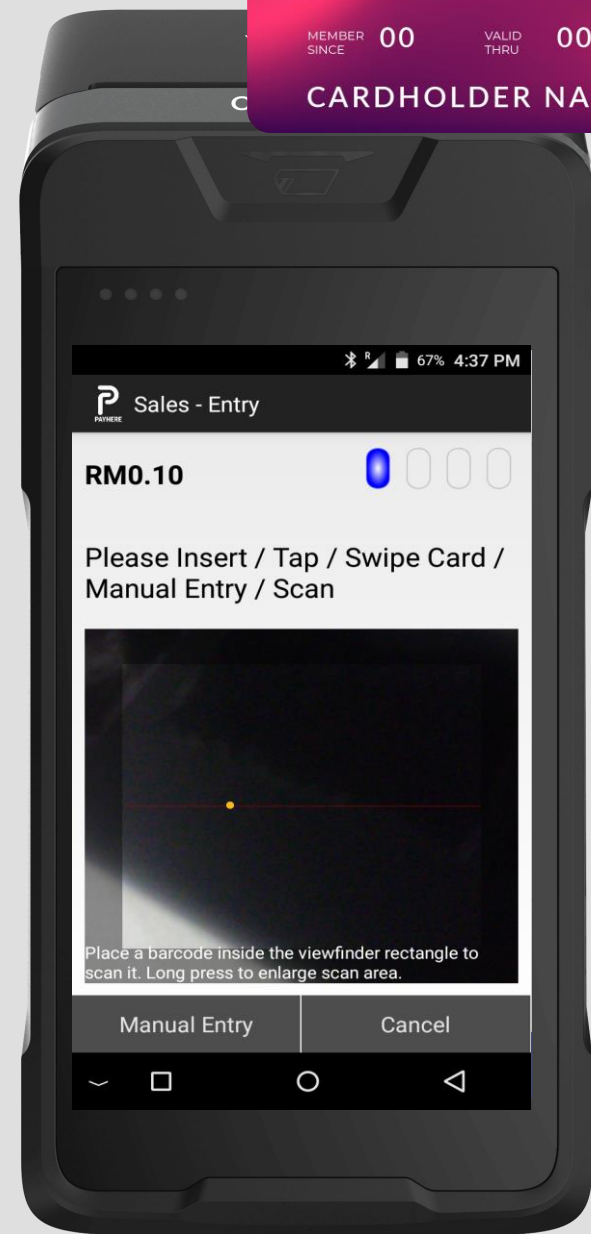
MEMBER SINCE 00 VALID THRU 00
CARDHOLDER NA

R 67% 4:37 PM

PAYHERE Sales - Entry

RM0.10

Please Insert / Tap / Swipe Card / Manual Entry / Scan

Place a barcode inside the viewfinder rectangle to scan it. Long press to enlarge scan area.

Manual Entry
Cancel